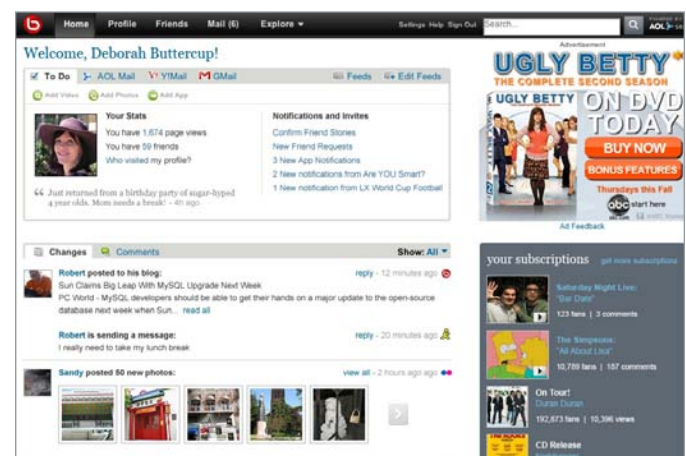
Home Profile Friends Mail (6) Explore ▾ Settings Help Sign Out Search... POWERED BY AOL

Welcome, Deborah Buttercup!

To Do AOL Mail Y! Mail GMail Feeds Edit Feeds

Add Video Add Photos Add App

Your Stats
You have 1,674 page views
You have 59 friends
Who visited my profile?

Notifications and Invites
Confirm Friend Stories
New Friend Requests
3 New App Notifications
2 New notifications from Are YOU Smart?
1 New notification from LX World Cup Football

"Just returned from a birthday party of sugar-hyped 4 year olds. Mom needs a break! – 40 ago

Advertisement
UGLY BETTY
THE COMPLETE SECOND SEASON
UGLY BETTY
ON DVD TODAY
BUY NOW
BONUS FEATURES
Thursdays this Fall
abc start here
Ad Feedback

Changes Comments Show: All ▾

Robert posted to his blog: reply - 12 minutes ago
Sun Claims Big Leap With MySQL Upgrade Next Week
PC World - MySQL developers should be able to get their hands on a major update to the open-source database next week when Sun... read all

Robert is sending a message: reply - 20 minutes ago
I really need to take my lunch break

Sandy posted 50 new photos: view all - 2 hours ago

your subscriptions get more subscriptions

Saturday Night Live:
"Bar Dare"
123 fans | 3 comments

The Simpsons:
"All About Lisa"
10,789 fans | 187 comments

On Tour!
Duran Duran
192,873 fans | 10,396 views

CD Release